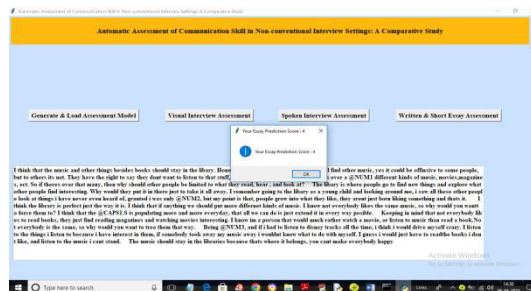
Automatic Assessment of Communication Skill in Non-conventional Interview Settings: A Comparative Study

Automatic Assessment of Communication Skill in Non-conventional Interview Settings: A Comparative Study

Generate & Load Assessment Model

Visual Interview Assessment

Spoken Interview Assessment

Written & Short Essay Assessment

Your Essay Prediction Score : 4

Your Essay Prediction Score : 4

OK

I think that the music and other things besides books should stay in the library. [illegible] find other music, yes it could be offensive to some people, but to others its not. They have the right to say they dont want to listen to that stuff, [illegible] over a @NUM1 different kinds of music, movies,magazines, ect. So if theres over that many, than why should other people be limited to what they read, hear , and look at? The library is where people go to find new things and explore what other people find interesting. Why would they put it in there just to take it all away. I remember going to the library as a young child and looking around me, i saw all these other peoples look at things i have never even heard of, granted i was only @NUM2, but my point is that, people grow into what they like, they arent just born liking something and thats it. I think the library is perfect just the way it is. I think that if anything we should put more different kinds of music. I have not everybody likes the same music, so why would you want to force them to? I think that the @CAPS1 is populating more and more everyday, that all we can do is just extend it in every way possible. Keeping in mind that not everybody likes to read books, they just find reading magazines and watching movies interesting. I know im a person that would much rather watch a movie, or listen to music than read a book.Not everybody is the same, so why would you want to treat them that way. Being @NUM3, and if i had to listen to disney tracks all the time, i think i would drive myself crazy. I listen to the things i listen to because i have interest in them, if somebody took away my music away i wouldnt know what to do with myself. I guess i would just have to readthe books i dont like, and listen to the music i cant stand. The music should stay in the libraries because thats where it belongs, you cant make everybody happy

Activate Windows
Go to Settings to activate Windows.

Type here to search